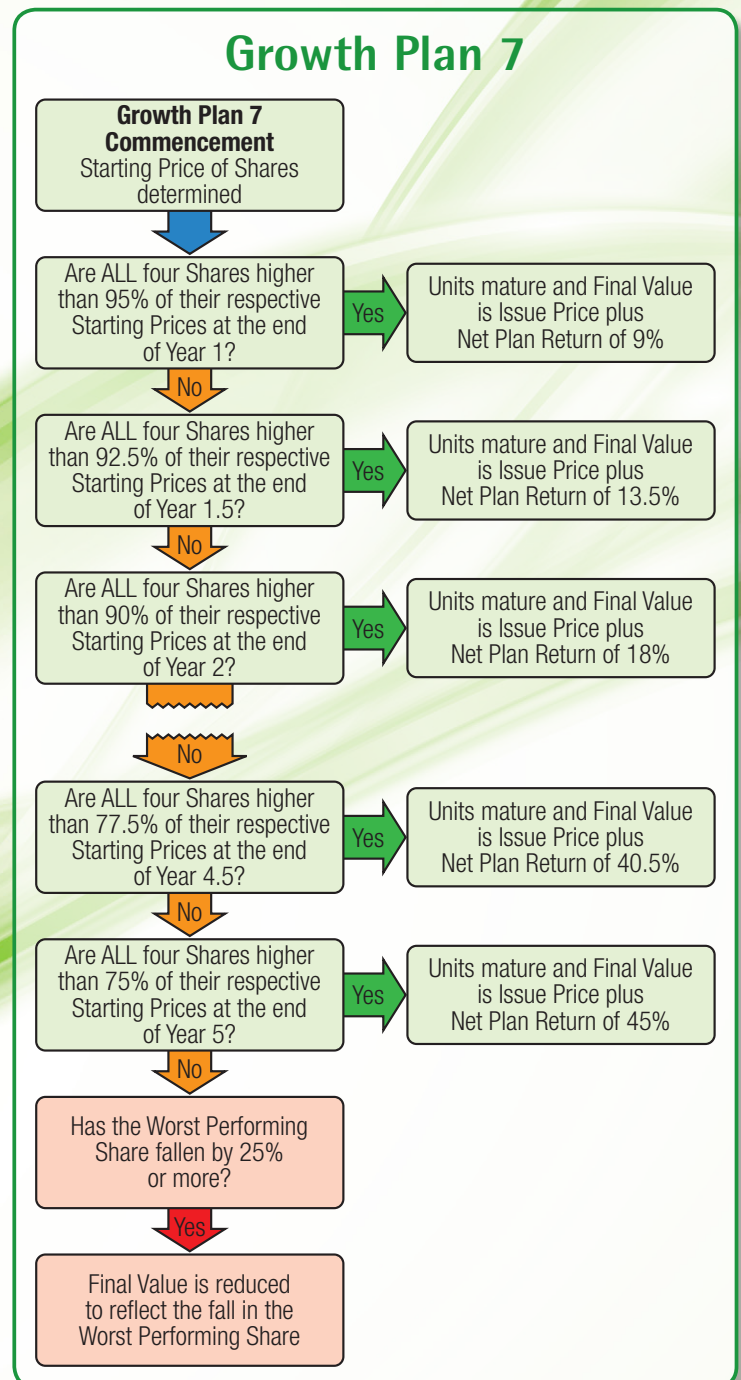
Growth Plan 7

Growth Plan 7 Commencement
Starting Price of Shares determined

Are ALL four Shares higher than 95% of their respective Starting Prices at the end of Year 1?

Yes

Units mature and Final Value is Issue Price plus Net Plan Return of 9%

No

Are ALL four Shares higher than 92.5% of their respective Starting Prices at the end of Year 1.5?

Yes

Units mature and Final Value is Issue Price plus Net Plan Return of 13.5%

No

Are ALL four Shares higher than 90% of their respective Starting Prices at the end of Year 2?

Yes

Units mature and Final Value is Issue Price plus Net Plan Return of 18%

No

Are ALL four Shares higher than 77.5% of their respective Starting Prices at the end of Year 4.5?

Yes

Units mature and Final Value is Issue Price plus Net Plan Return of 40.5%

No

Are ALL four Shares higher than 75% of their respective Starting Prices at the end of Year 5?

Yes

Units mature and Final Value is Issue Price plus Net Plan Return of 45%

No

Has the Worst Performing Share fallen by 25% or more?

Yes

Final Value is reduced to reflect the fall in the Worst Performing Share